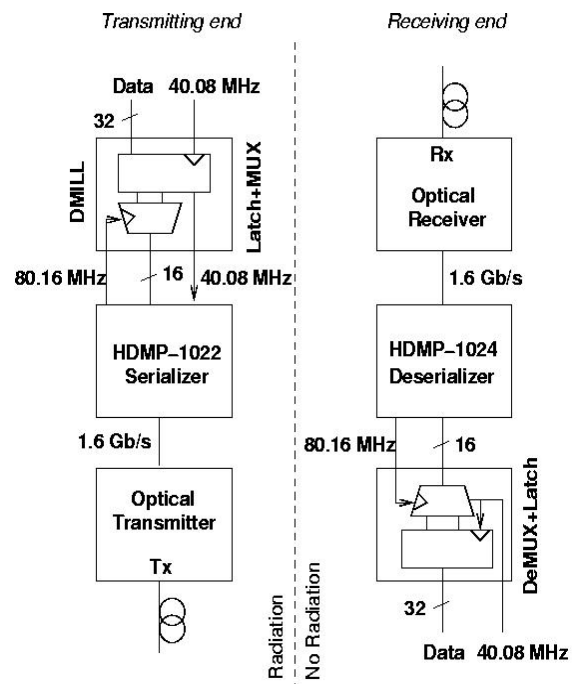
Transmitting end

Receiving end

Data 40.08 MHz

32

DMILL

Latch+MUX

80.16 MHz

16

40.08 MHz

HDMP–1022 Serializer

1.6 Gb/s

Optical Transmitter

Tx

Radiation

No Radiation

Rx

Optical Receiver

1.6 Gb/s

HDMP–1024 Deserializer

80.16 MHz

16

DeMUX+Latch

32

Data 40.08 MHz